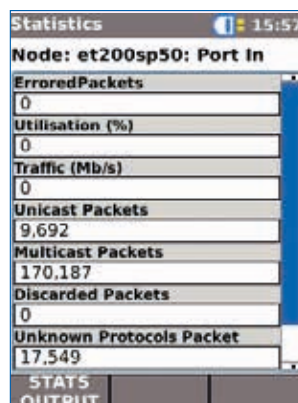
Statistics 15:57

Node: et200sp50: Port In

ErroredPackets
0
Utilisation (%)
0
Traffic (Mb/s)
0
Unicast Packets
9,692
Multicast Packets
170,187
Discarded Packets
0
Unknown Protocols Packet
17,549

STATS OUTPUT